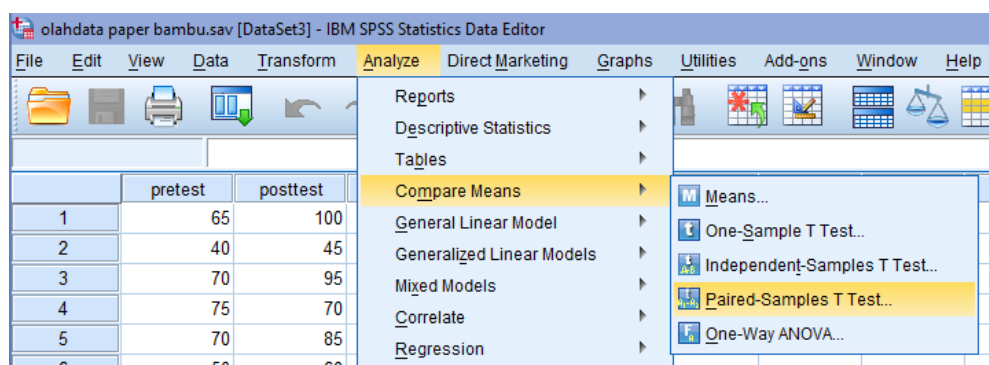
olahdata paper bambu.sav [DataSet3] - IBM SPSS Statistics Data Editor

File Edit View Data Transform Analyze Direct Marketing Graphs Utilities Add-ons Window Help

Reports
Descriptive Statistics
Tables
Compare Means
General Linear Model
Generalized Linear Models
Mixed Models
Correlate
Regression

Means...
One-Sample T Test...
Independent-Samples T Test...
Paired-Samples T Test...
One-Way ANOVA...

| | pretest | posttest |
|---|---|---|
| 1 | 65 | 100 |
| 2 | 40 | 45 |
| 3 | 70 | 95 |
| 4 | 75 | 70 |
| 5 | 70 | 85 |